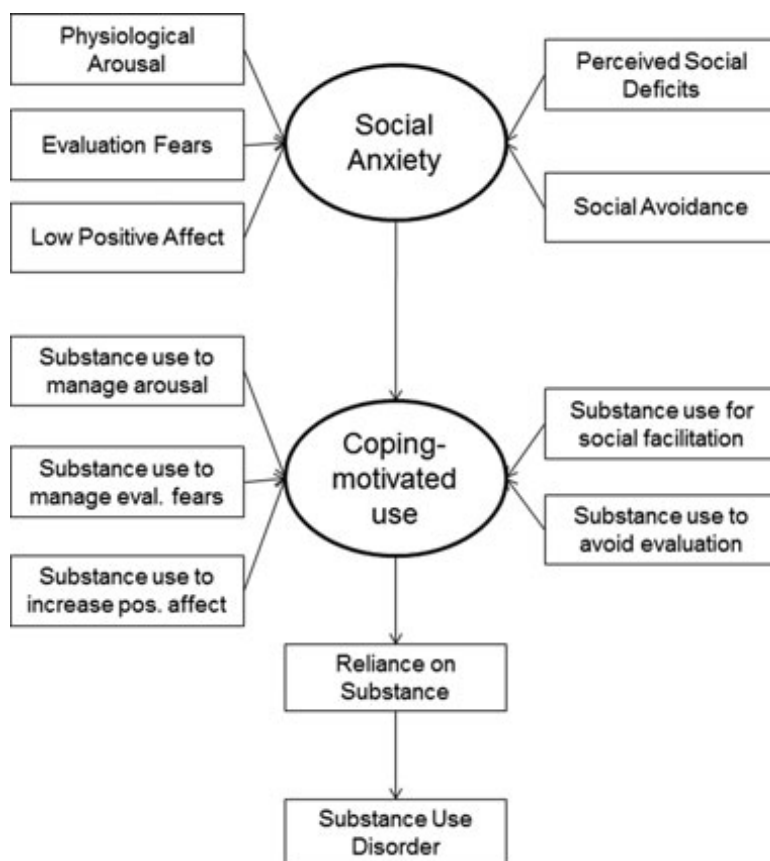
Physiological Arousal

Evaluation Fears

Low Positive Affect

Social Anxiety

Perceived Social Deficits

Social Avoidance

Substance use to manage arousal

Substance use to manage eval. fears

Substance use to increase pos. affect

Coping-motivated use

Substance use for social facilitation

Substance use to avoid evaluation

Reliance on Substance

Substance Use Disorder